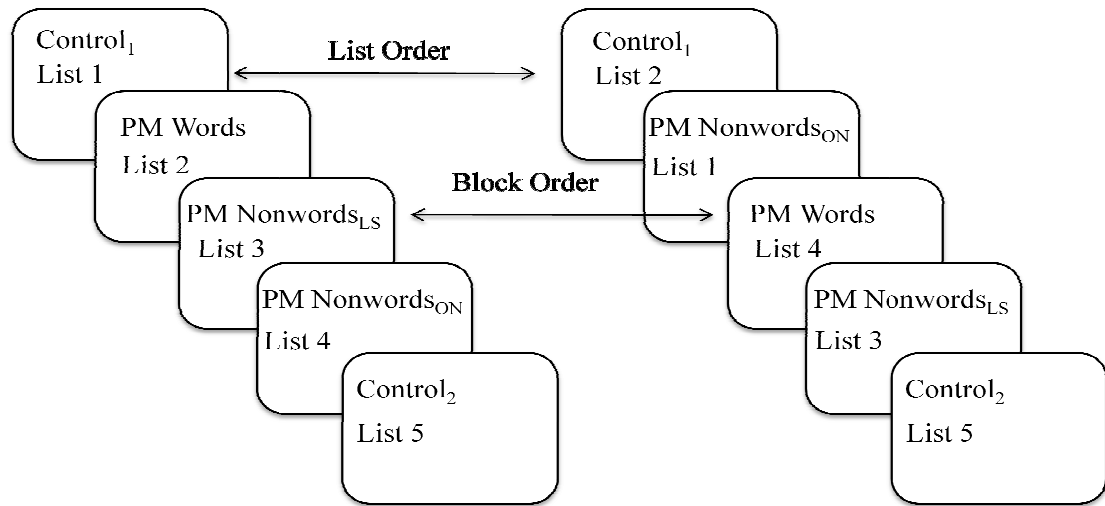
Control$_1$
List 1

List Order

Control$_1$
List 2

PM Words
List 2

PM Nonwords$_{ON}$
List 1

Block Order

PM Nonwords$_{LS}$
List 3

PM Words
List 4

PM Nonwords$_{ON}$
List 4

PM Nonwords$_{LS}$
List 3

Control$_2$
List 5

Control$_2$
List 5